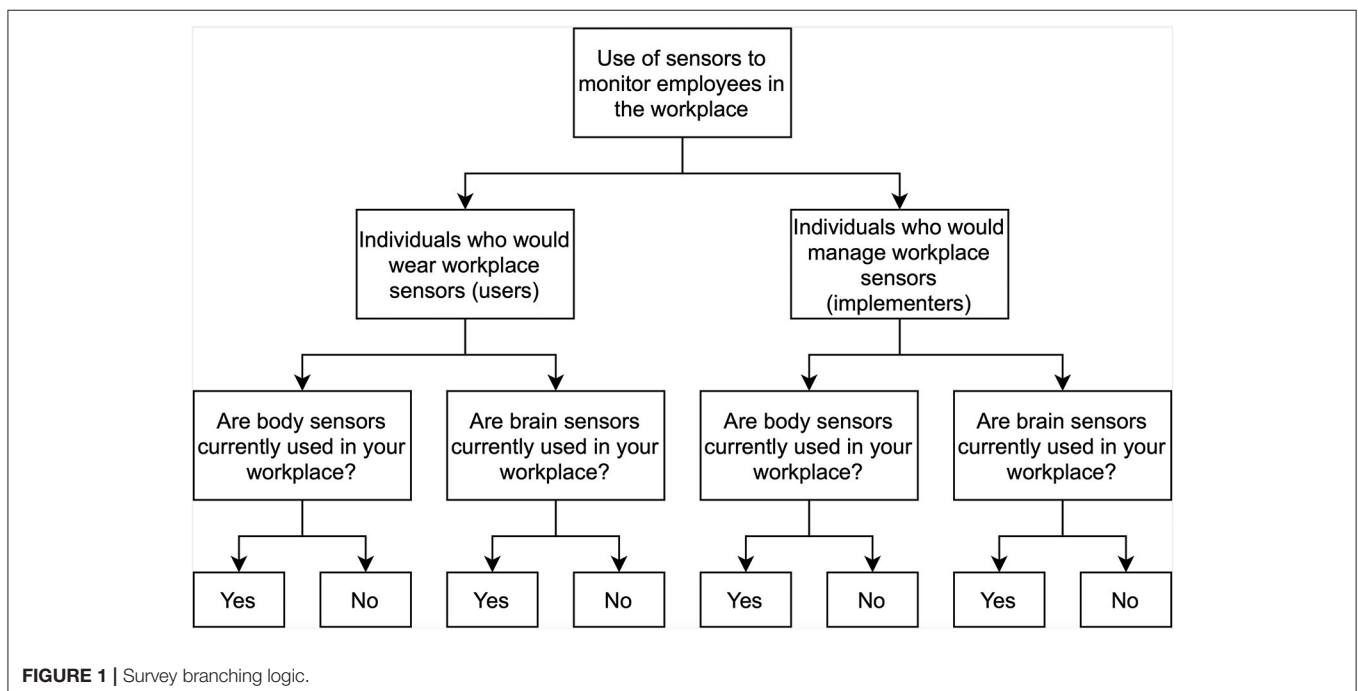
Use of sensors to monitor employees in the workplace

Individuals who would wear workplace sensors (users)

Individuals who would manage workplace sensors (implementers)

Are body sensors currently used in your workplace?

Are brain sensors currently used in your workplace?

Are body sensors currently used in your workplace?

Are brain sensors currently used in your workplace?

Yes

No

Yes

No

Yes

No

Yes

No

FIGURE 1 | Survey branching logic.